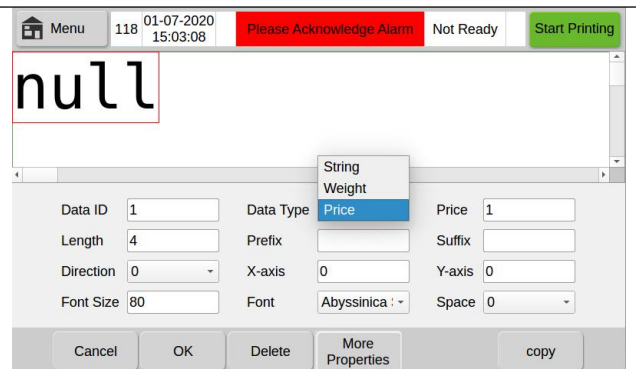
Menu 118 01-07-2020 15:03:08 Please Acknowledge Alarm Not Ready Start Printing

null

String
Weight
Price

Data ID 1
Data Type
Price 1
Length 4
Prefix
Suffix
Direction 0
X-axis 0
Y-axis 0
Font Size 80
Font Abyssinica
Space 0

Cancel OK Delete More Properties copy